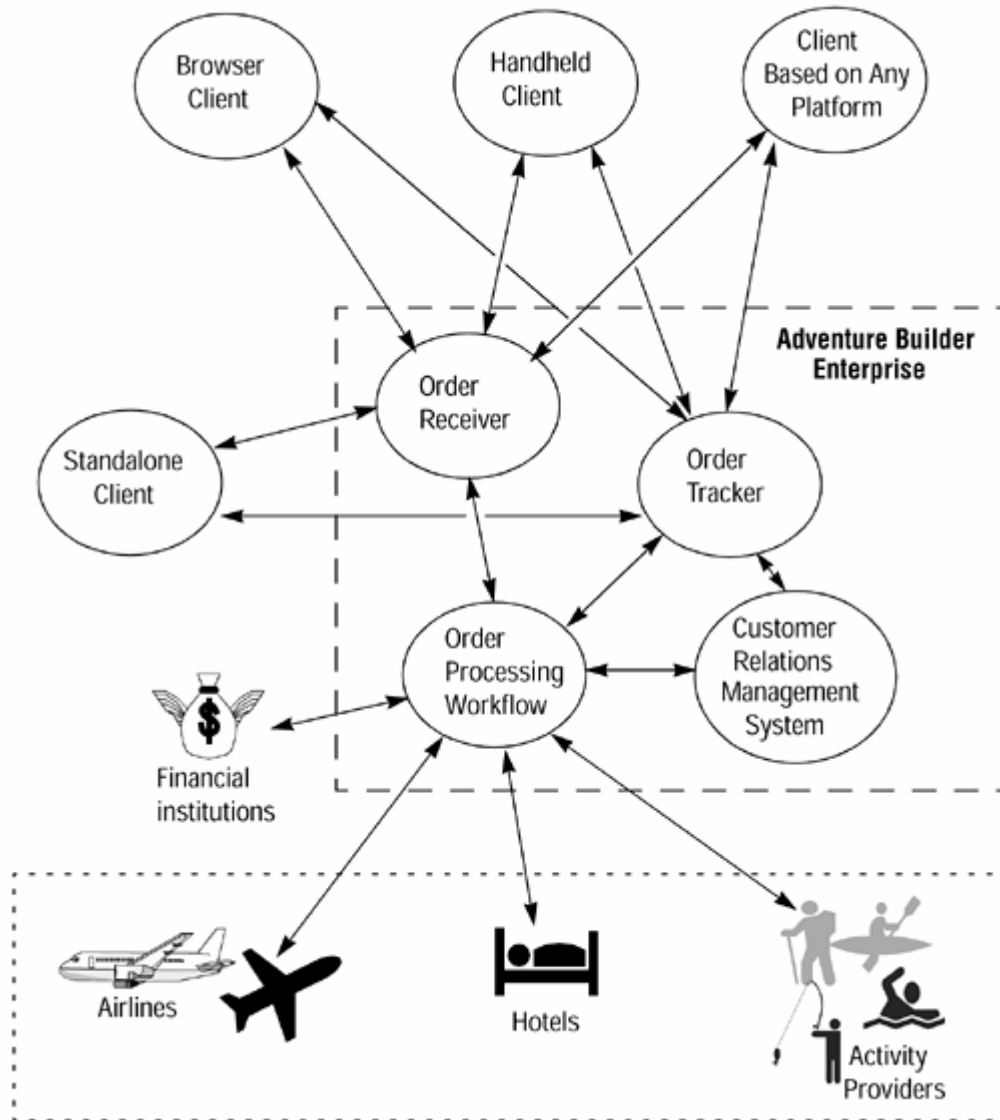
Browser Client

Handheld Client

Client Based on Any Platform

Adventure Builder Enterprise

Order Receiver

Standalone Client

Order Tracker

Order Processing Workflow

Customer Relations Management System

$

Financial institutions

Airlines

Hotels

Activity Providers